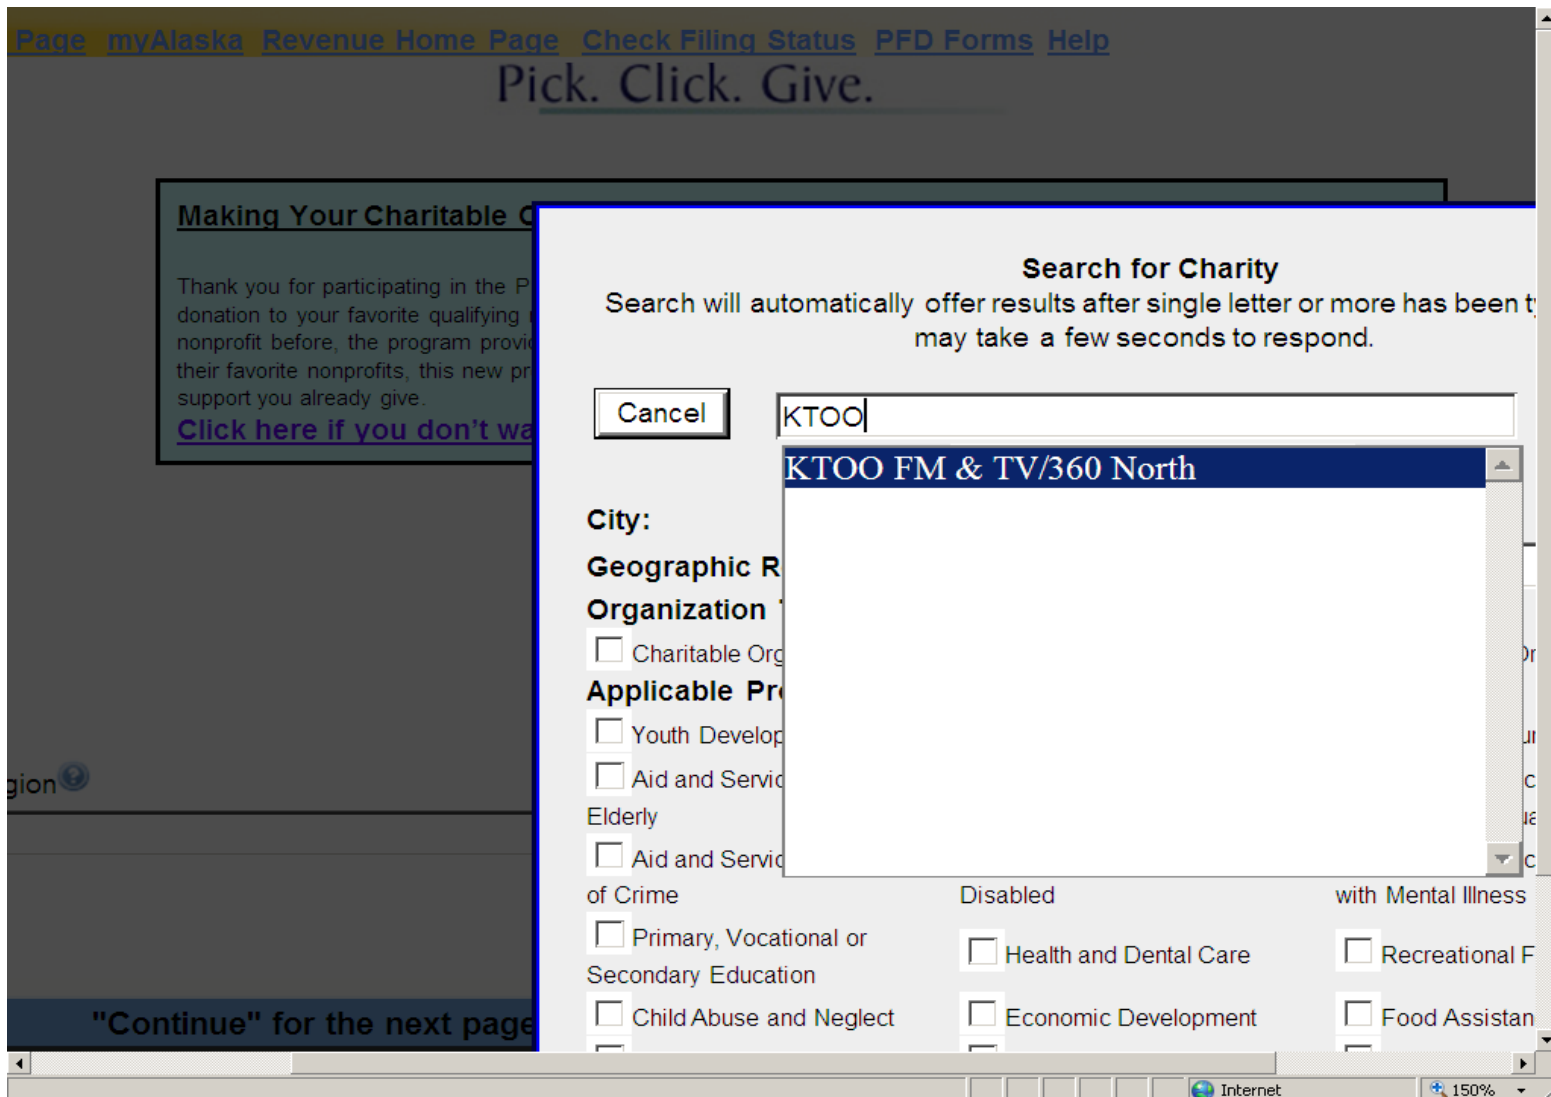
Page myAlaska Revenue Home Page Check Filing Status PFD Forms Help

Pick. Click. Give.

Making Your Charitable C

Thank you for participating in the P donation to your favorite qualifying nonprofit before, the program provi their favorite nonprofits, this new pr support you already give.

Click here if you don't wa

gion

"Continue" for the next page

Search for Charity

Search will automatically offer results after single letter or more has been t may take a few seconds to respond.

Cancel

KTOO

KTOO FM & TV/360 North

City:

Geographic R

Organization

Charitable Org

Applicable Pr

Youth Develop

Aid and Servic

Elderly

Aid and Servic

of Crime

Disabled

with Mental Illness

Primary, Vocational or Secondary Education

Health and Dental Care

Recreational F

Child Abuse and Neglect

Economic Development

Food Assistan

Internet

150%